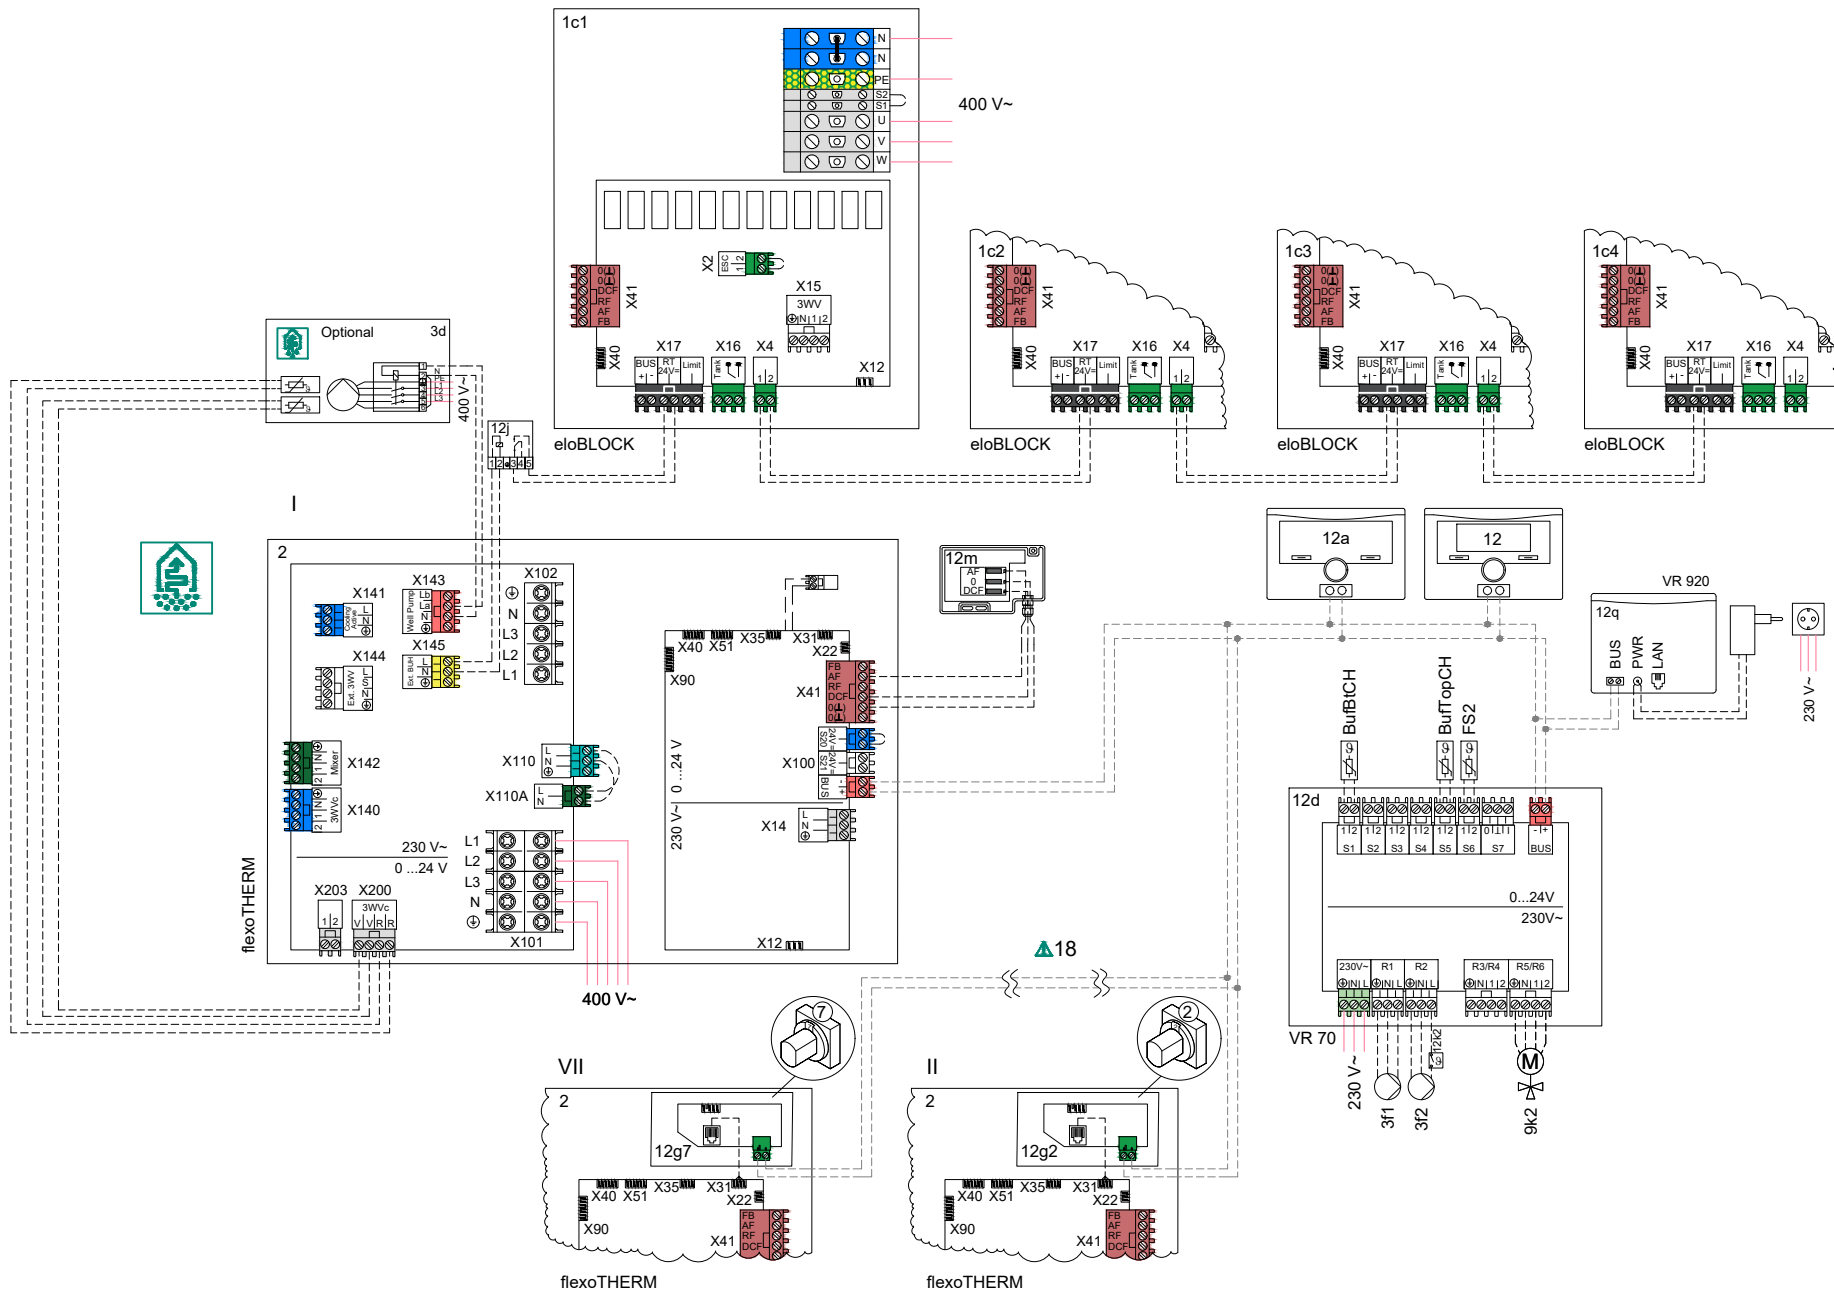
1c1

N
N
PE
S2
S1
U
V
W

400 V~

X2
ESC
1 2
X15
3WV
N 1 2
X41
0
0
DCF
RF
AF
FB
X40
X17
BUS
RT 24V=
Limit
X16
Tank
X4
1 2
X12
eloBLOCK

1c2
X41
X40
X17
BUS
RT 24V=
Limit
X16
Tank
X4
1 2
eloBLOCK

1c3
X41
X40
X17
BUS
RT 24V=
Limit
X16
Tank
X4
1 2
eloBLOCK

1c4
X41
X40
X17
BUS
RT 24V=
Limit
X16
Tank
X4
1 2
eloBLOCK

Optional
3d
N
PE
L1
L2
L3
400 V~

12j
1 2 3 4 5

I

2
X141
Cooling Active
L
N
X143
Well Pump
Lb
La
N
X102
N
L3
L2
L1
X145
Ext. BUH
L
N
X144
Ext. 3WV
L
0
N
X142
Mixer
X140
3WVc
X110
L
N
X110A
L
N
230 V~
0 ...24 V
L1
L2
L3
N
X101
X203
1 2
X200
3WVc
V V R R
flexoTHERM
400 V~

X40 X51 X35 X31
X22
X90
X41
FB
AF
RF
DCF
0
0
X100
24V= S20
24V= S21
BUS
0 ...24 V
230 V~
X14
L
N
X12

12m
AF
0
DCF

12a
12
VR 920
12q
BUS
PWR
LAN
230 V~

BufBtCH
BufTopCH
FS2

12d
1 2
S1
1 2
S2
1 2
S3
1 2
S4
1 2
S5
1 2
S6
0 1
S7
- +
BUS
0...24V
230V~
230V~
N L
R1
N L
R2
N L
R3/R4
N 1 2
R5/R6
N 1 2
VR 70
230 V~
3f1
3f2
12k2
M
9k2

18

VII
7
2
12g7
X40 X51 X35 X31
X22
X90
X41
FB
AF
RF
DCF
flexoTHERM

II
2
2
12g2
X40 X51 X35 X31
X22
X90
X41
FB
AF
RF
DCF
flexoTHERM